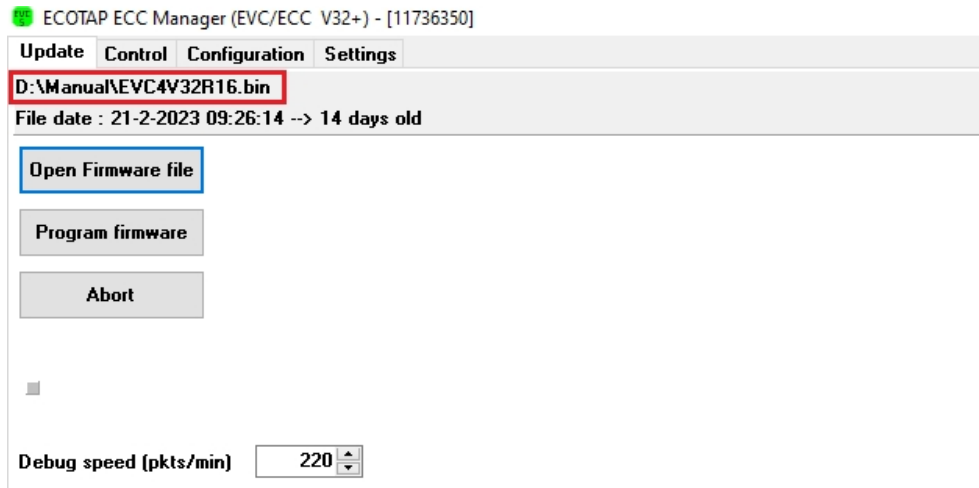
ECOTAP ECC Manager (EVC/ECC V32+) - [11736350]

Update Control Configuration Settings

D:\Manual\EVC4V32R16.bin

File date : 21-2-2023 09:26:14 --> 14 days old

Open Firmware file

Program firmware

Abort

Debug speed (pkts/min) 220